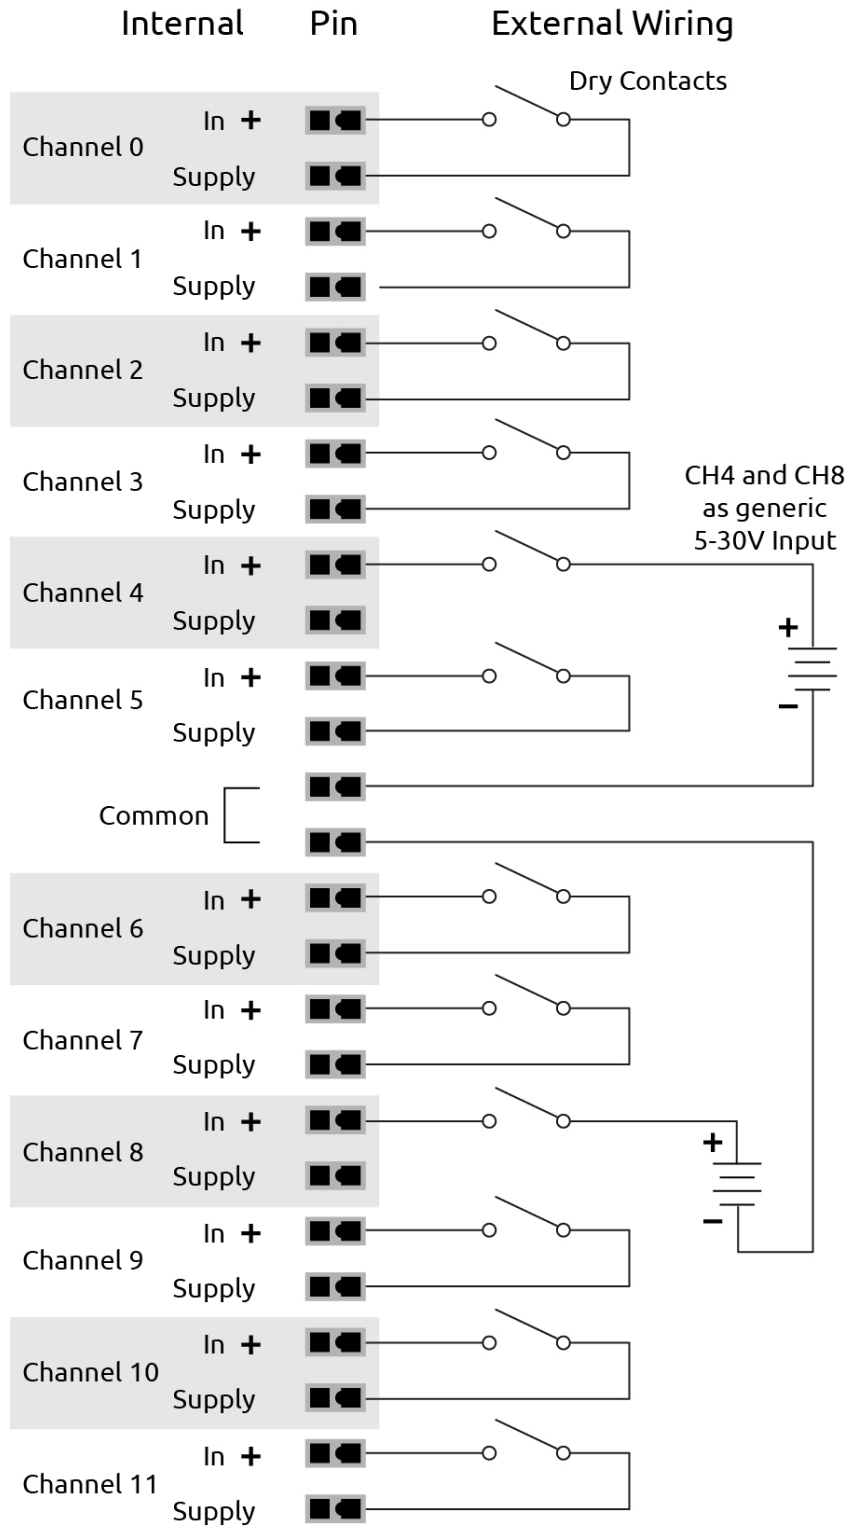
Internal Pin External Wiring

Dry Contacts

Channel 0 In + Supply

Channel 1 In + Supply

Channel 2 In + Supply

Channel 3 In + Supply

CH4 and CH8 as generic 5-30V Input

Channel 4 In + Supply

+
–

Channel 5 In + Supply

Common

Channel 6 In + Supply

Channel 7 In + Supply

Channel 8 In + Supply

+
–

Channel 9 In + Supply

Channel 10 In + Supply

Channel 11 In + Supply